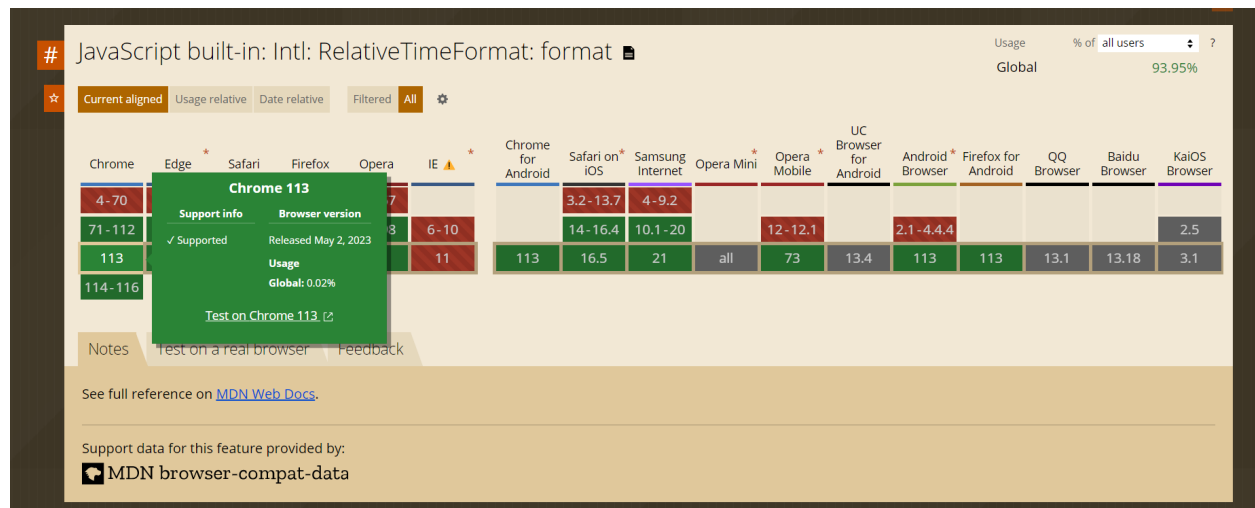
# JavaScript built-in: Intl: RelativeTimeFormat: format

Usage % of all users ?
Global 93.95%

☆ Current aligned Usage relative Date relative Filtered All

| Chrome | Edge * | Safari | Firefox | Opera | IE * | | Chrome for Android | Safari on iOS * | Samsung Internet | Opera Mini * | Opera Mobile * | UC Browser for Android | Android Browser * | Firefox for Android | QQ Browser | Baidu Browser | KaiOS Browser |
|---|---|---|---|---|---|---|---|---|---|---|---|---|---|---|---|---|---|
| 4-70 | | | | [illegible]7 | | | | 3.2-13.7 | 4-9.2 | | | | | | | | |
| 71-112 | | | | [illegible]8 | 6-10 | | | 14-16.4 | 10.1-20 | | 12-12.1 | | 2.1-4.4.4 | | | | 2.5 |
| 113 | | | | | 11 | | 113 | 16.5 | 21 | all | 73 | 13.4 | 113 | 113 | 13.1 | 13.18 | 3.1 |
| 114-116 | | | | | | | | | | | | | | | | | |

Chrome 113
Support info
Browser version
✓ Supported
Released May 2, 2023
Usage
Global: 0.02%
Test on Chrome 113

Notes Test on a real browser Feedback

See full reference on MDN Web Docs.

Support data for this feature provided by:
MDN browser-compat-data